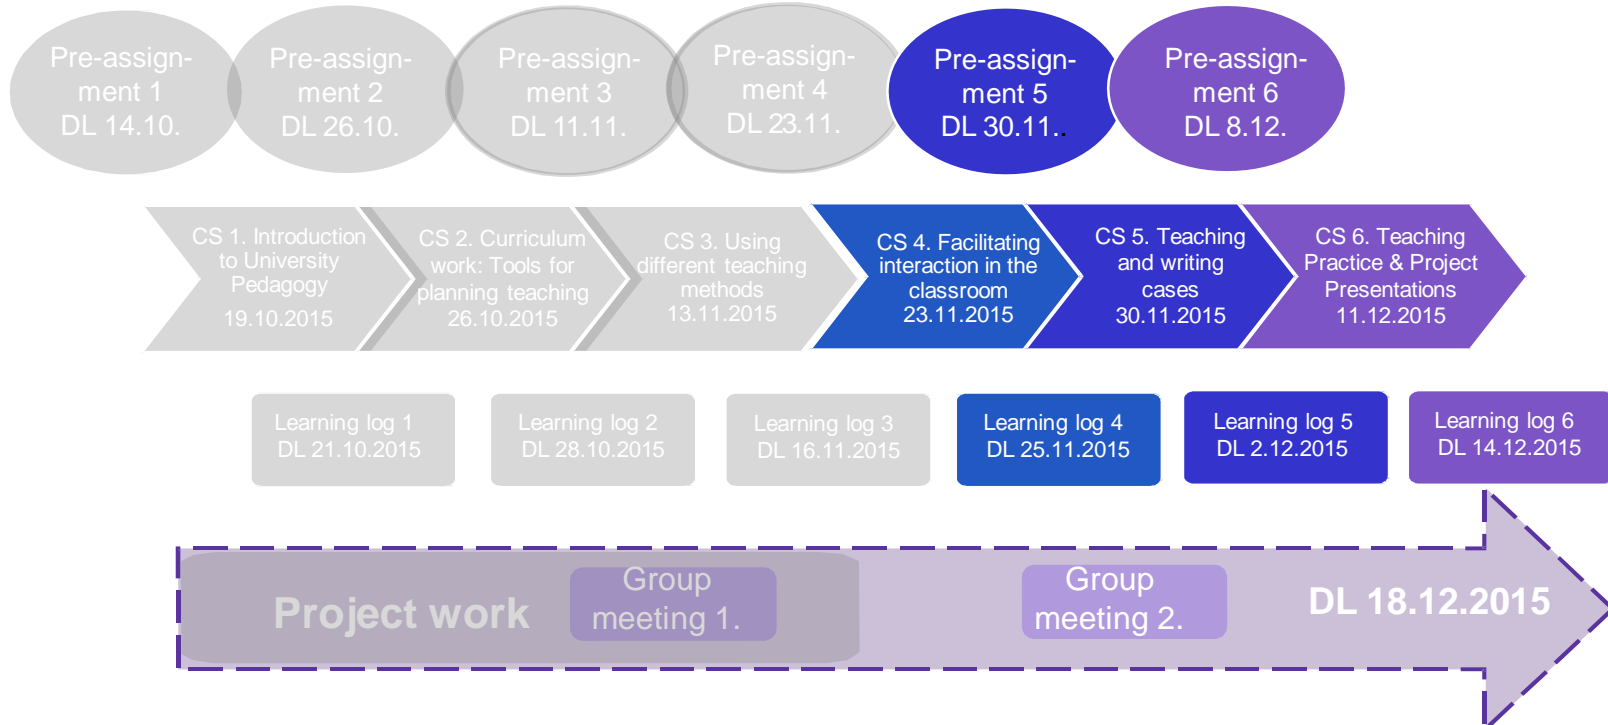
Pre-assignment 1
DL 14.10.

Pre-assignment 2
DL 26.10.

Pre-assignment 3
DL 11.11.

Pre-assignment 4
DL 23.11.

Pre-assignment 5
DL 30.11..

Pre-assignment 6
DL 8.12.

CS 1. Introduction to University Pedagogy
19.10.2015

CS 2. Curriculum work: Tools for planning teaching
26.10.2015

CS 3. Using different teaching methods
13.11.2015

CS 4. Facilitating interaction in the classroom
23.11.2015

CS 5. Teaching and writing cases
30.11.2015

CS 6. Teaching Practice & Project Presentations
11.12.2015

Learning log 1
DL 21.10.2015

Learning log 2
DL 28.10.2015

Learning log 3
DL 16.11.2015

Learning log 4
DL 25.11.2015

Learning log 5
DL 2.12.2015

Learning log 6
DL 14.12.2015

Project work

Group meeting 1.

Group meeting 2.

DL 18.12.2015